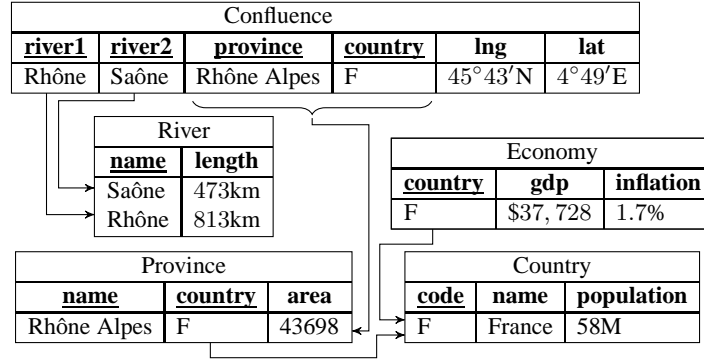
Confluence

| river1 | river2 | province | country | lng | lat |
|---|---|---|---|---|---|
| Rhône | Saône | Rhône Alpes | F | $45°43'N$ | $4°49'E$ |

River

| name | length |
|---|---|
| Saône | 473km |
| Rhône | 813km |

Economy

| country | gdp | inflation |
|---|---|---|
| F | \$37, 728 | 1.7% |

Province

| name | country | area |
|---|---|---|
| Rhône Alpes | F | 43698 |

Country

| code | name | population |
|---|---|---|
| F | France | 58M |